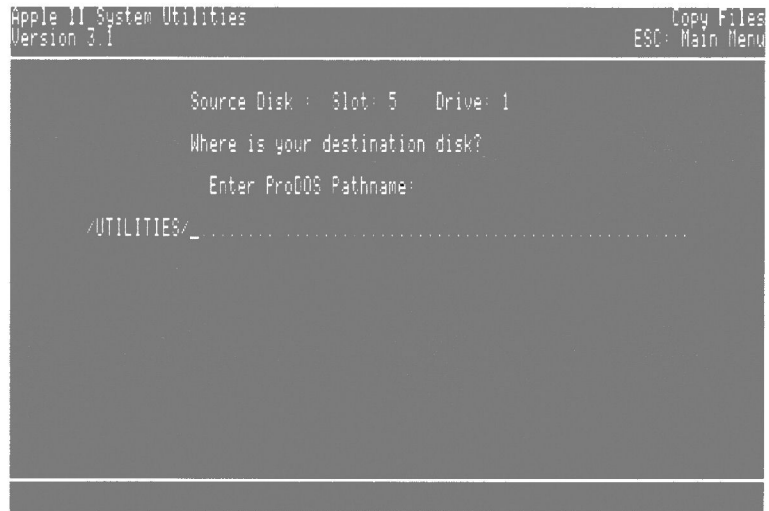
Apple II System Utilities
Version 3.1

Copy Files
ESC: Main Menu

Source Disk : Slot: 5 Drive: 1

Where is your destination disk?

Enter ProDOS Pathname:

/UTILITIES/_........................................................